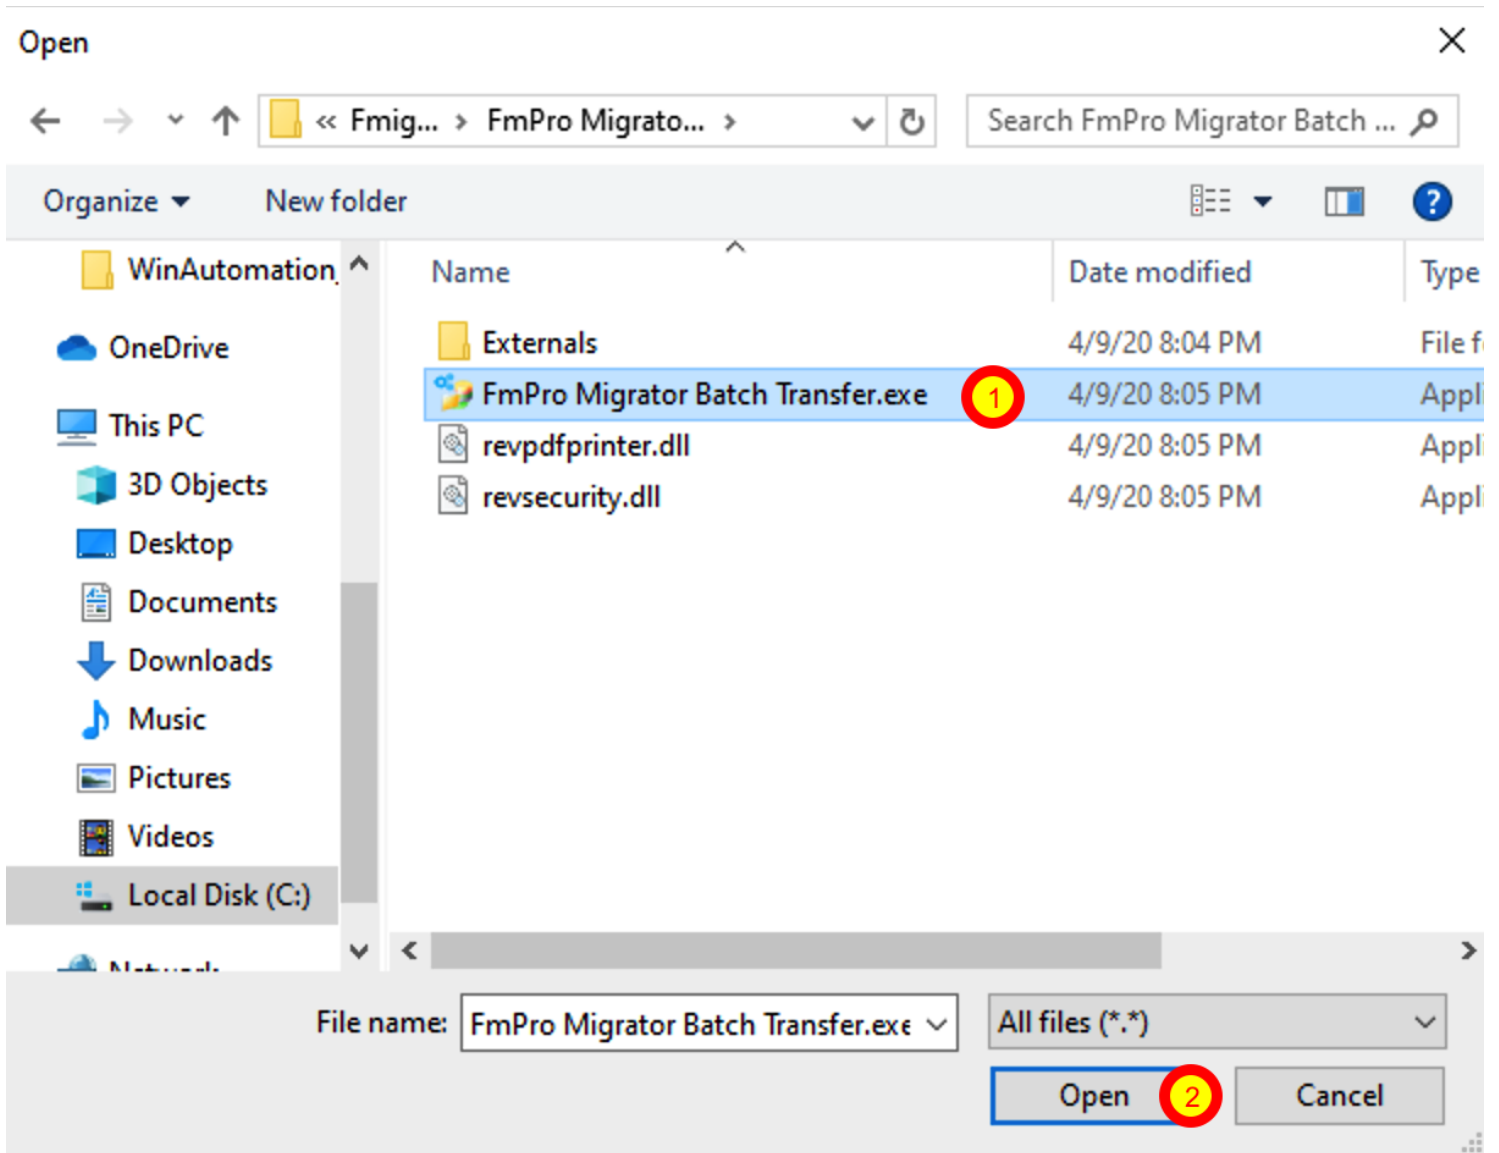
Open

« Fmig... › FmPro Migrato... ›

Search FmPro Migrator Batch ...

Organize ▾ New folder

WinAutomation

OneDrive

This PC

3D Objects

Desktop

Documents

Downloads

Music

Pictures

Videos

Local Disk (C:)

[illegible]

| Name | Date modified | Type |
|---|---|---|
| Externals | 4/9/20 8:04 PM | File f |
| FmPro Migrator Batch Transfer.exe | 4/9/20 8:05 PM | Appl |
| revpdfprinter.dll | 4/9/20 8:05 PM | Appl |
| revsecurity.dll | 4/9/20 8:05 PM | Appl |

1

File name: FmPro Migrator Batch Transfer.exe

All files (*.*)

Open

2

Cancel